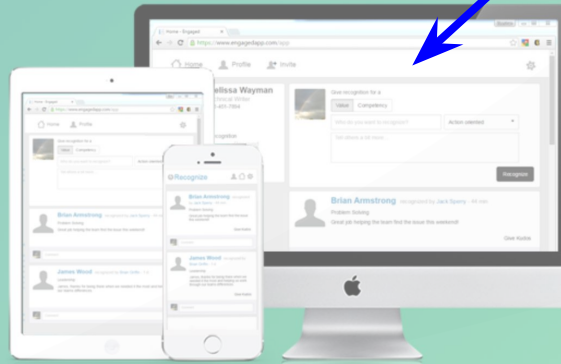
Home · Engaged
https://www.engagedapp.com/app

Home
Profile
Invite

elissa Wayman
ocial Writer
-457-7864

Give recognition for a
Value
Competency
Who do you want to recognize?
Action oriented
Write a bit more...
Recognize

Brian Armstrong recognized by Jack Sperry · 45 min
Problem Solving
Great job helping the team find the issue this weekend!
User Kudos

Recognize

Brian Armstrong
Problem Solving
Great job helping the team find the issue this weekend!

James Wood recognized by Rose Collins
Leadership

Brian Armstrong
James Wood
Leadership